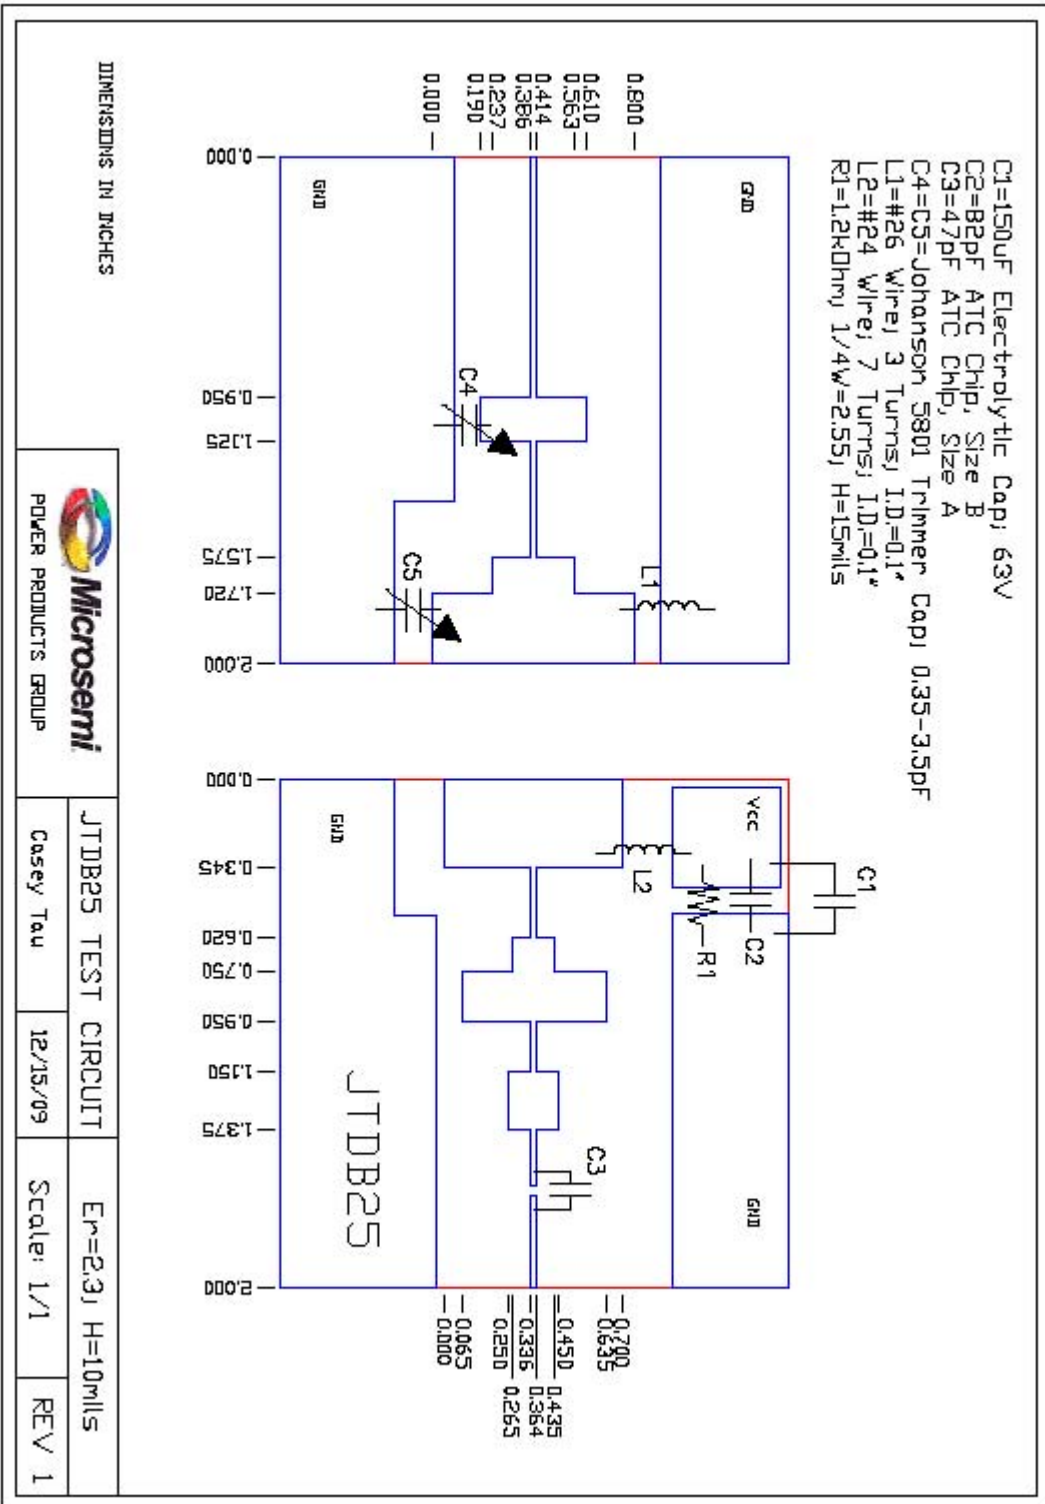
C1=150uF Electrolytic Cap; 63V
C2=82pF ATC Chip, Size B
C3=47pF ATC Chip, Size A
C4=C5=Johanson 5801 Trimmer Cap; 0.35-3.5pF
L1=#26 Wire; 3 Turns; I.D.=0.1"
L2=#24 Wire; 7 Turns; I.D.=0.1"
R1=1.2kOhm; 1/4W=2.55; H=15mils

GND
GND
C4
C5
L1

0.800
0.610
0.563
0.414
0.386
0.237
0.190
0.000

0.000
0.950
1.125
1.575
1.720
2.000

DIMENSIONS IN INCHES

Vcc
GND
GND
C1
C2
R1
L2
C3
JTDB25

0.000
0.345
0.620
0.750
0.950
1.150
1.375
2.000

0.700
0.635
0.450
0.435
0.364
0.336
0.265
0.250
0.065
0.000

Microsemi
POWER PRODUCTS GROUP

| JTDB25 TEST CIRCUIT | Er=2.3; H=10mils |
|---|---|
| Casey Tau | 12/15/09 | Scale: 1/1 | REV 1 |